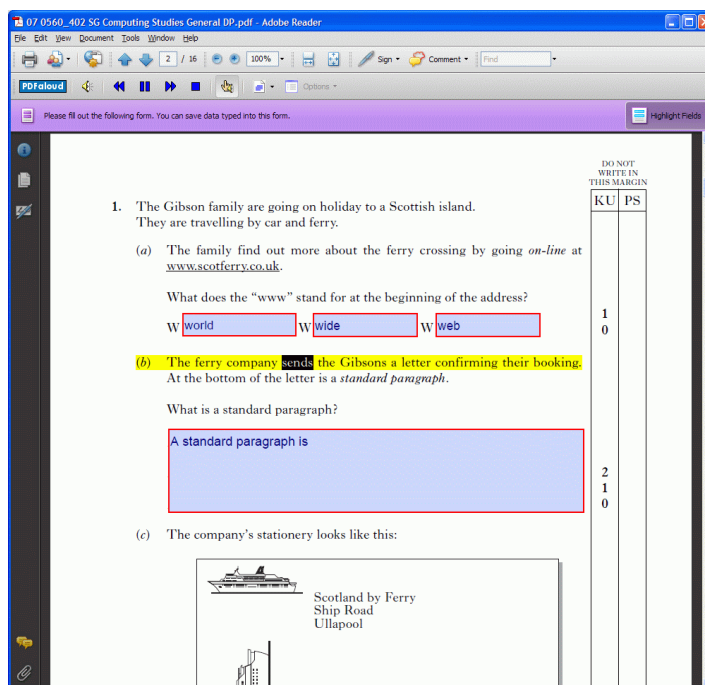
07 0560_402 SG Computing Studies General DP.pdf - Adobe Reader

File Edit View Document Tools Window Help

2 / 16 100% Sign Comment Find

PDFaloud Options

Please fill out the following form. You can save data typed into this form.

Highlight Fields

DO NOT WRITE IN THIS MARGIN

| KU | PS |
|---|---|

1. The Gibson family are going on holiday to a Scottish island. They are travelling by car and ferry.

(a) The family find out more about the ferry crossing by going on-line at www.scotferry.co.uk.

What does the "www" stand for at the beginning of the address?

W world W wide W web

1
0

(b) The ferry company sends the Gibsons a letter confirming their booking. At the bottom of the letter is a standard paragraph.

What is a standard paragraph?

A standard paragraph is

2
1
0

(c) The company's stationery looks like this:

Scotland by Ferry
Ship Road
Ullapool